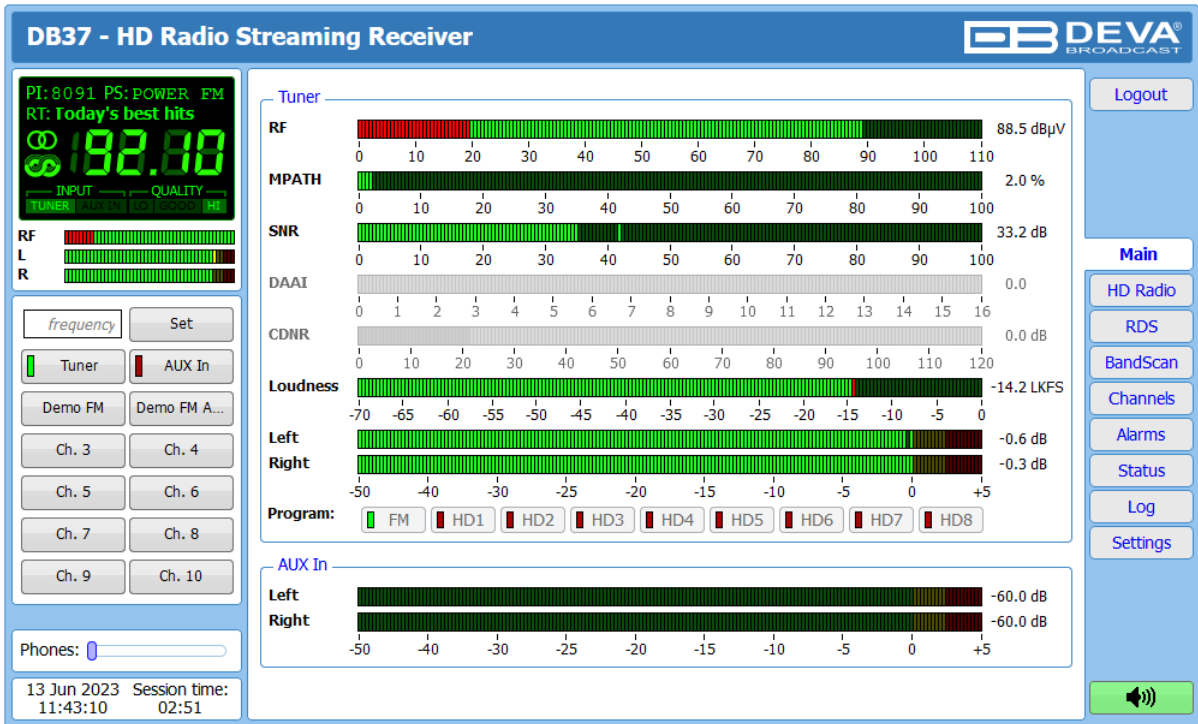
DB37 - HD Radio Streaming Receiver

DEVA BROADCAST

PI: 8091 PS: POWER FM
RT: Today's best hits
92.10
INPUT QUALITY
TUNER AUX IN LO GOOD HI

RF
L
R

frequency
Set
Tuner
AUX In
Demo FM
Demo FM A...
Ch. 3
Ch. 4
Ch. 5
Ch. 6
Ch. 7
Ch. 8
Ch. 9
Ch. 10

Phones:

13 Jun 2023 11:43:10
Session time: 02:51

Tuner

RF 88.5 dBµV
0 10 20 30 40 50 60 70 80 90 100 110

MPATH 2.0 %
0 10 20 30 40 50 60 70 80 90 100

SNR 33.2 dB
0 10 20 30 40 50 60 70 80 90 100

DAAI 0.0
0 1 2 3 4 5 6 7 8 9 10 11 12 13 14 15 16

CDNR 0.0 dB
0 10 20 30 40 50 60 70 80 90 100 110 120

Loudness -14.2 LKFS
-70 -65 -60 -55 -50 -45 -40 -35 -30 -25 -20 -15 -10 -5 0

Left -0.6 dB
Right -0.3 dB
-50 -40 -30 -25 -20 -15 -10 -5 0 +5

Program: FM HD1 HD2 HD3 HD4 HD5 HD6 HD7 HD8

AUX In

Left -60.0 dB
Right -60.0 dB
-50 -40 -30 -25 -20 -15 -10 -5 0 +5

Logout
Main
HD Radio
RDS
BandScan
Channels
Alarms
Status
Log
Settings